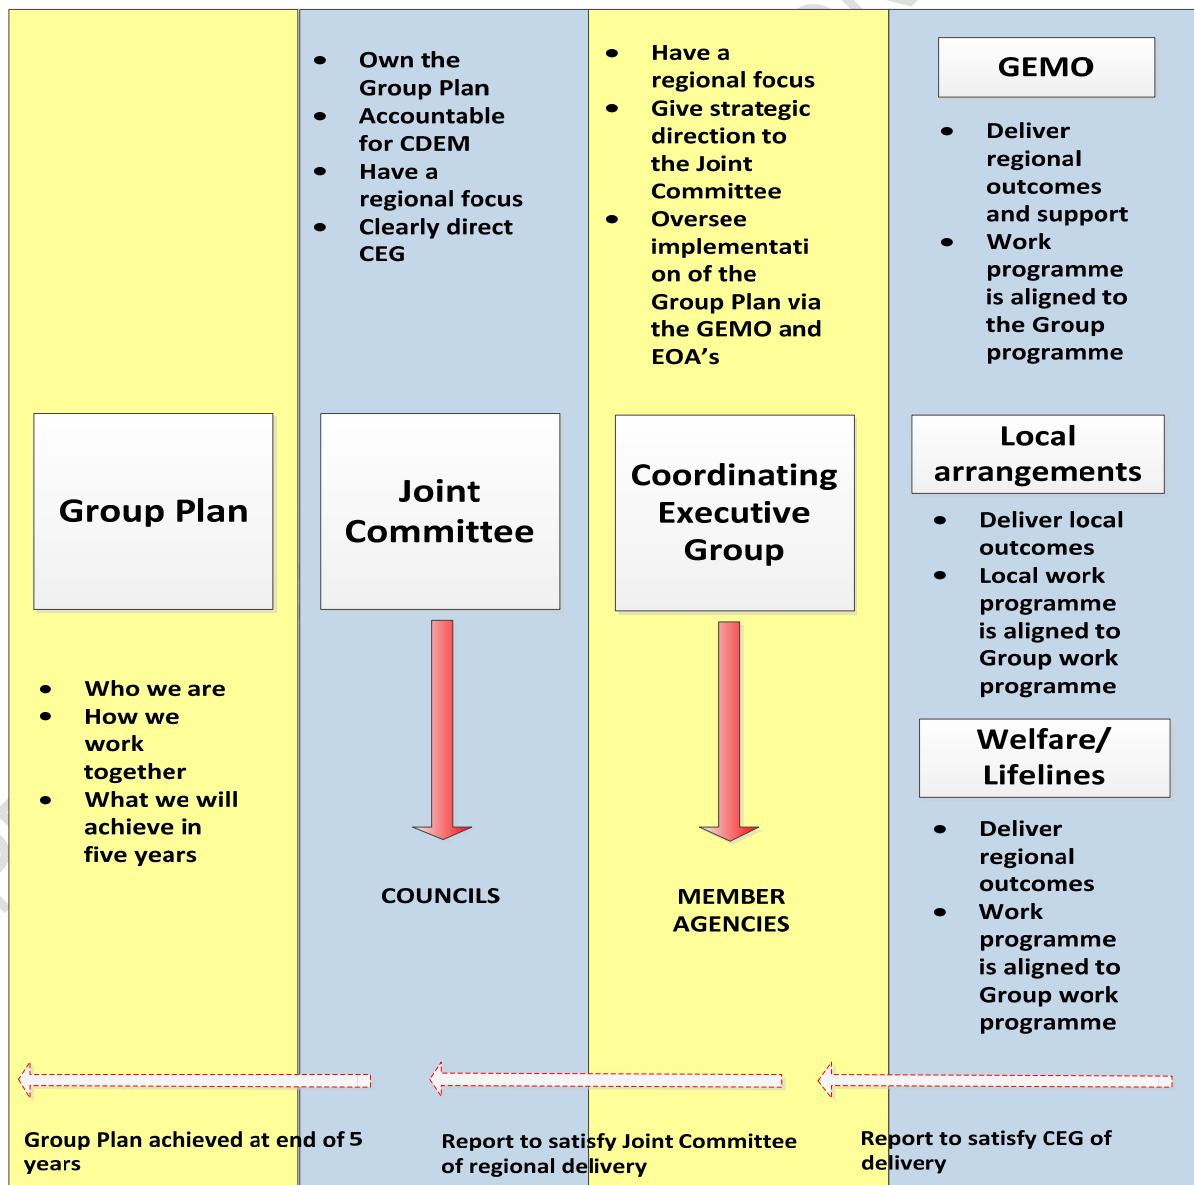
- Own the Group Plan
- Accountable for CDEM
- Have a regional focus
- Clearly direct CEG

- Have a regional focus
- Give strategic direction to the Joint Committee
- Oversee implementati on of the Group Plan via the GEMO and EOA's

GEMO

- Deliver regional outcomes and support
- Work programme is aligned to the Group programme

Group Plan

Joint Committee

Coordinating Executive Group

Local arrangements

- Deliver local outcomes
- Local work programme is aligned to Group work programme

- Who we are
- How we work together
- What we will achieve in five years

Welfare/ Lifelines

- Deliver regional outcomes
- Work programme is aligned to Group work programme

COUNCILS

MEMBER AGENCIES

Group Plan achieved at end of 5 years

Report to satisfy Joint Committee of regional delivery

Report to satisfy CEG of delivery